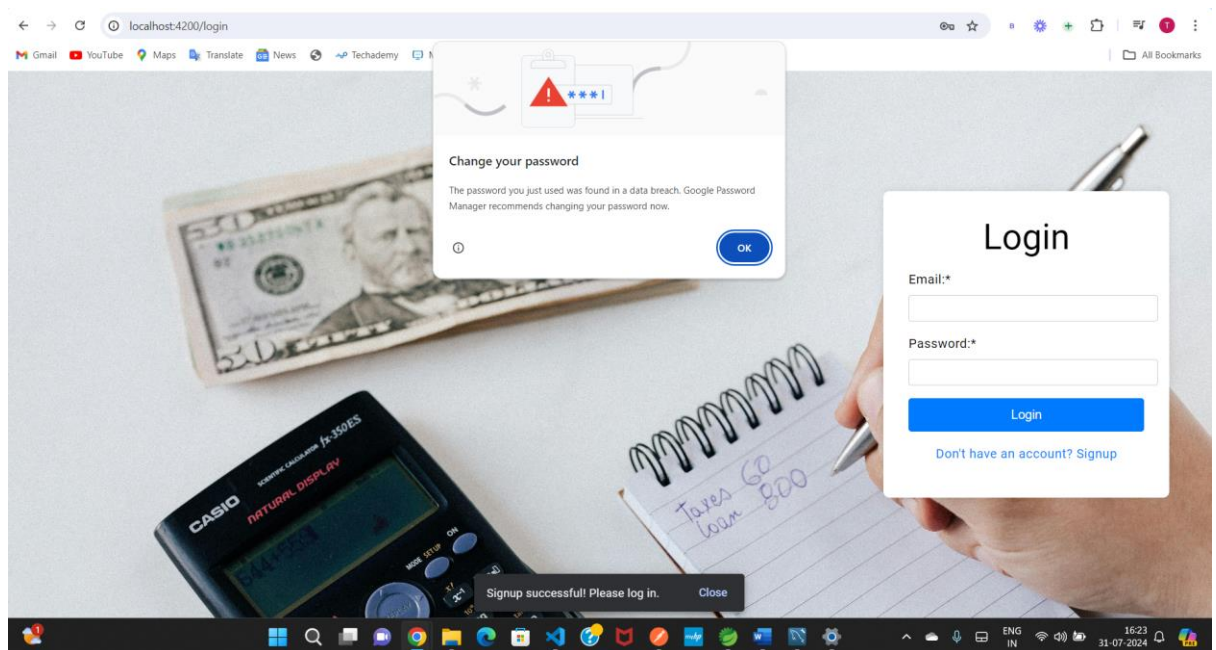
localhost:4200/login

Gmail YouTube Maps Translate News Techademy

All Bookmarks

***|

Change your password

The password you just used was found in a data breach. Google Password Manager recommends changing your password now.

OK

Login

Email:*

Password:*

Login

Don't have an account? Signup

CASIO NATURAL DISPLAY fx-350ES SCIENTIFIC CALCULATOR

Taxes 60
loan 800

Signup successful! Please log in. Close

ENG IN 16:23 31-07-2024